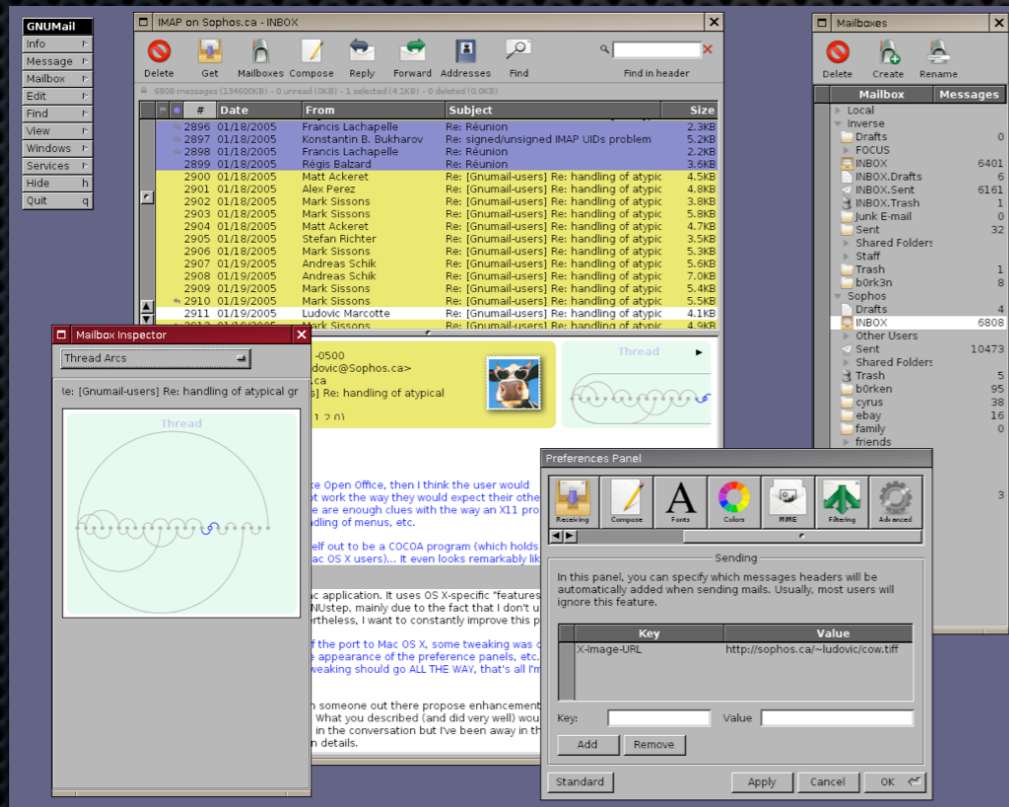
GNUMail
Info
Message
Mailbox
Edit
Find
View
Windows
Services
Hide h
Quit q

IMAP on Sophos.ca - INBOX

Delete Get Mailboxes Compose Reply Forward Addresses Find Find in header

6808 messages (154600KB) - 0 unread (0KB) - 1 selected (4.1KB) - 0 deleted (0.0KB)

| # | Date | From | Subject | Size |
|---|---|---|---|---|
| 2896 | 01/18/2005 | Francis Lachapelle | Re: Réunion | 2.3KB |
| 2897 | 01/18/2005 | Konstantin B. Bukharov | Re: signed/unsigned IMAP UIDs problem | 5.2KB |
| 2898 | 01/18/2005 | Francis Lachapelle | Re: Réunion | 2.2KB |
| 2899 | 01/18/2005 | Régis Balzard | Re: Réunion | 3.6KB |
| 2900 | 01/18/2005 | Matt Ackeret | Re: [Gnumail-users] Re: handling of atypic | 4.5KB |
| 2901 | 01/18/2005 | Alex Perez | Re: [Gnumail-users] Re: handling of atypic | 4.8KB |
| 2902 | 01/18/2005 | Mark Sissons | Re: [Gnumail-users] Re: handling of atypic | 3.8KB |
| 2903 | 01/18/2005 | Mark Sissons | Re: [Gnumail-users] Re: handling of atypic | 5.8KB |
| 2904 | 01/18/2005 | Matt Ackeret | Re: [Gnumail-users] Re: handling of atypic | 4.7KB |
| 2905 | 01/18/2005 | Stefan Richter | Re: [Gnumail-users] Re: handling of atypic | 3.5KB |
| 2906 | 01/18/2005 | Mark Sissons | Re: [Gnumail-users] Re: handling of atypic | 5.3KB |
| 2907 | 01/19/2005 | Andreas Schik | Re: [Gnumail-users] Re: handling of atypic | 5.6KB |
| 2908 | 01/19/2005 | Andreas Schik | Re: [Gnumail-users] Re: handling of atypic | 7.0KB |
| 2909 | 01/19/2005 | Mark Sissons | Re: [Gnumail-users] Re: handling of atypic | 5.4KB |
| 2910 | 01/19/2005 | Mark Sissons | Re: [Gnumail-users] Re: handling of atypic | 5.5KB |
| 2911 | 01/19/2005 | Ludovic Marcotte | Re: [Gnumail-users] Re: handling of atypic | 4.1KB |
| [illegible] | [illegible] | Mark Sissons | Re: [Gnumail-users] Re: handling of atypic | 4.9KB |

-0500
dovic@Sophos.ca>
ca
s] Re: handling of atypical
1.2.0)

Thread

e Open Office, then I think the user would
ot work the way they would expect their other
e are enough clues with the way an X11 pro
ndling of menus, etc.

elf out to be a COCOA program (which holds
ac OS X users)... It even looks remarkably lik

ac application. It uses OS X-specific "features
NUstep, mainly due to the fact that I don't u
ertheless, I want to constantly improve this p

f the port to Mac OS X, some tweaking was c
e appearance of the preference panels, etc.
weaking should go ALL THE WAY, that's all I'm

n someone out there propose enhancement
What you described (and did very well) wou
in the conversation but I've been away in th
n details.

Mailbox Inspector
Thread Arcs
(e: [Gnumail-users] Re: handling of atypical gr
Thread

Mailboxes
Delete Create Rename

| Mailbox | Messages |
|---|---|
| Local | |
| Inverse | |
| Drafts | 0 |
| FOCUS | |
| INBOX | 6401 |
| INBOX.Drafts | 6 |
| INBOX.Sent | 6161 |
| INBOX.Trash | 1 |
| Junk E-mail | 0 |
| Sent | 32 |
| Shared Folders | |
| Staff | |
| Trash | 1 |
| b0rk3n | 8 |
| Sophos | |
| Drafts | 4 |
| INBOX | 6808 |
| Other Users | |
| Sent | 10473 |
| Shared Folders | |
| Trash | 5 |
| b0rken | 95 |
| cyrus | 38 |
| ebay | 16 |
| family | 0 |
| friends | |
| | 3 |

Preferences Panel
Receiving Compose Fonts Colors MIME Filtering Advanced
Sending
In this panel, you can specify which messages headers will be automatically added when sending mails. Usually, most users will ignore this feature.

| Key | Value |
|---|---|
| X-Image-URL | http://sophos.ca/~ludovic/cow.tiff |

Key: Value
Add Remove
Standard Apply Cancel OK